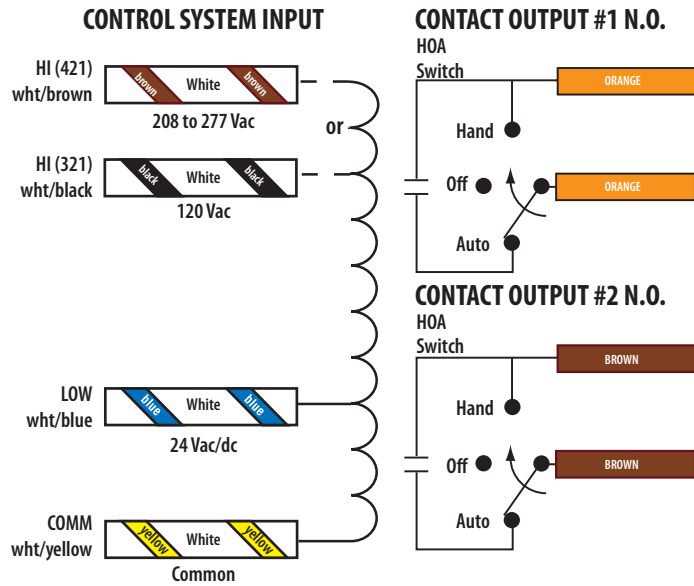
CONTROL SYSTEM INPUT

HI (421)
wht/brown

brown White brown

208 to 277 Vac

or

HI (321)
wht/black

black White black

120 Vac

LOW
wht/blue

blue White blue

24 Vac/dc

COMM
wht/yellow

yellow White yellow

Common

CONTACT OUTPUT #1 N.O.

HOA
Switch

ORANGE

Hand

Off

ORANGE

Auto

CONTACT OUTPUT #2 N.O.

HOA
Switch

BROWN

Hand

Off

BROWN

Auto